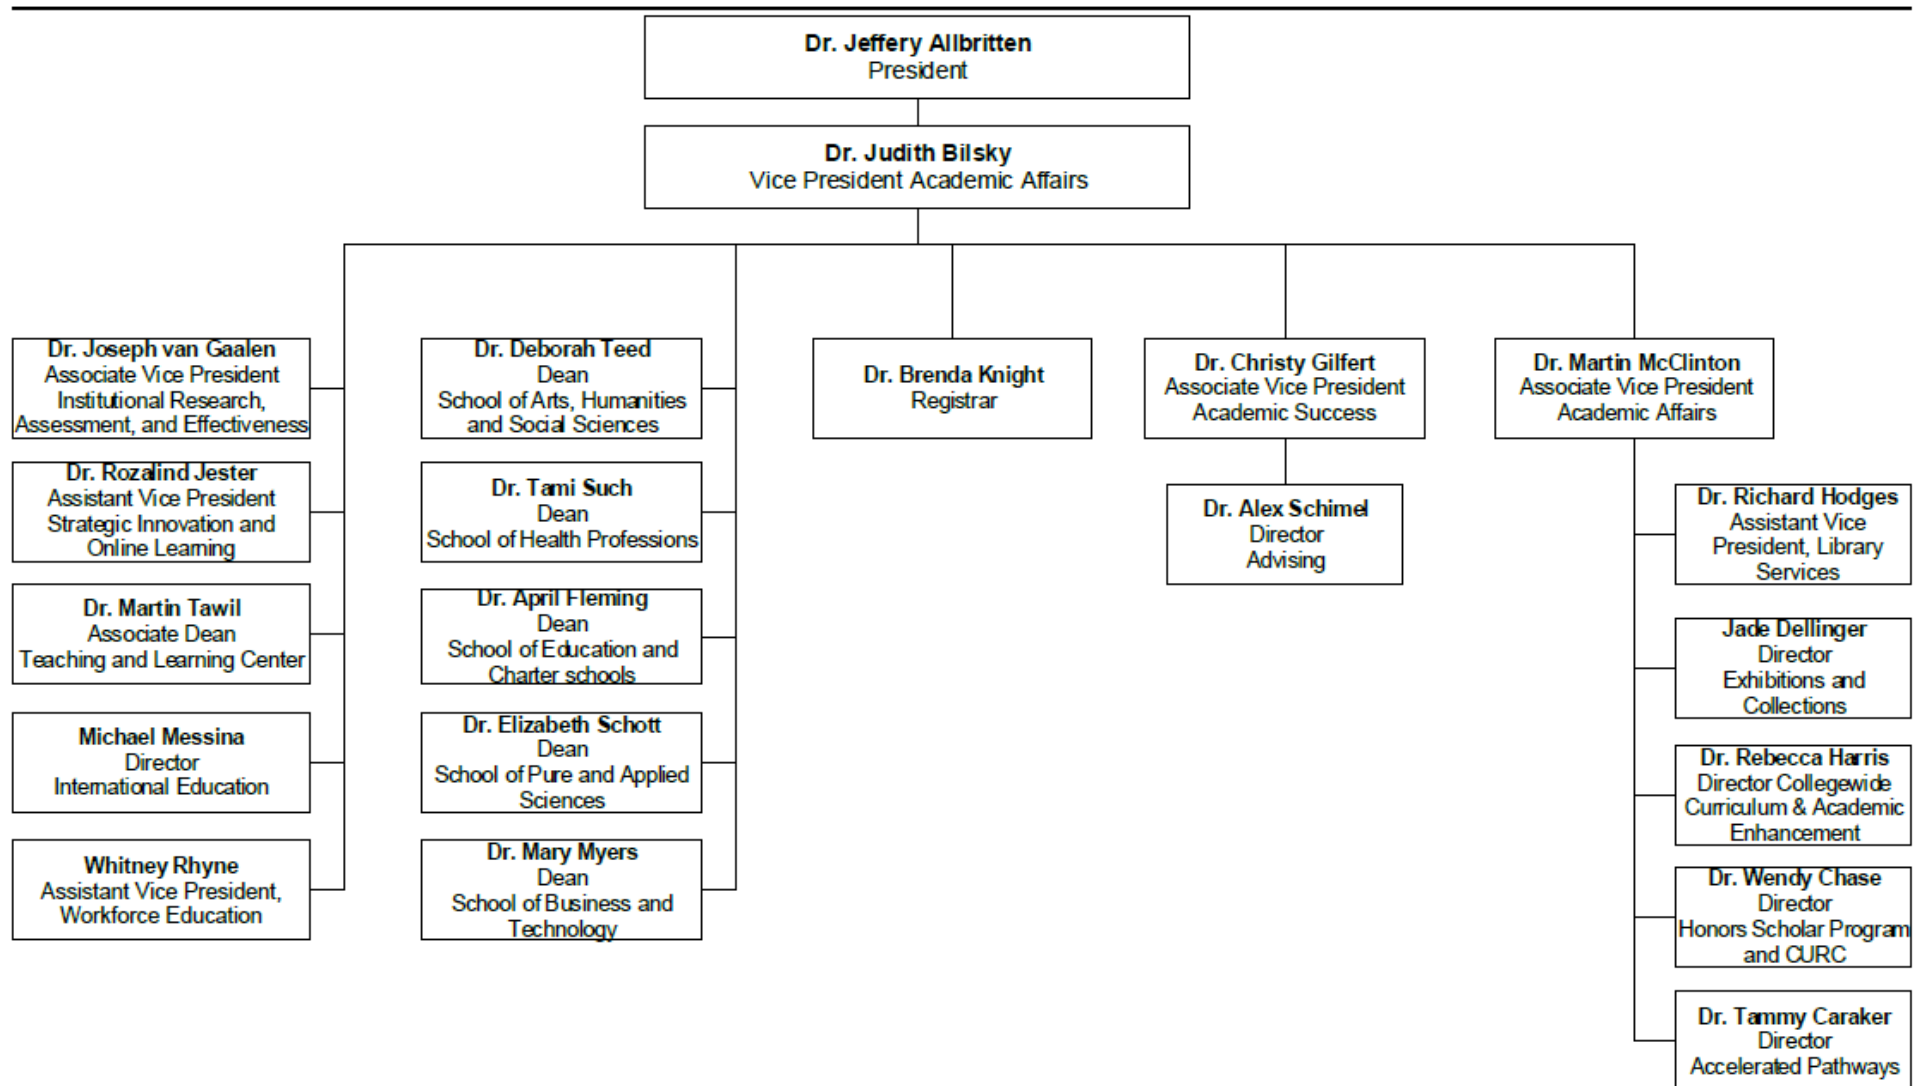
Dr. Jeffery Allbritten
President

Dr. Judith Bilsky
Vice President Academic Affairs

Dr. Joseph van Gaalen
Associate Vice President
Institutional Research, Assessment, and Effectiveness

Dr. Rozalind Jester
Assistant Vice President
Strategic Innovation and Online Learning

Dr. Martin Tawil
Associate Dean
Teaching and Learning Center

Michael Messina
Director
International Education

Whitney Rhyne
Assistant Vice President, Workforce Education

Dr. Deborah Teed
Dean
School of Arts, Humanities and Social Sciences

Dr. Tami Such
Dean
School of Health Professions

Dr. April Fleming
Dean
School of Education and Charter schools

Dr. Elizabeth Schott
Dean
School of Pure and Applied Sciences

Dr. Mary Myers
Dean
School of Business and Technology

Dr. Brenda Knight
Registrar

Dr. Christy Gilfert
Associate Vice President
Academic Success

Dr. Alex Schimel
Director
Advising

Dr. Martin McClinton
Associate Vice President
Academic Affairs

Dr. Richard Hodges
Assistant Vice President, Library Services

Jade Dellinger
Director
Exhibitions and Collections

Dr. Rebecca Harris
Director Collegewide Curriculum & Academic Enhancement

Dr. Wendy Chase
Director
Honors Scholar Program and CURC

Dr. Tammy Caraker
Director
Accelerated Pathways